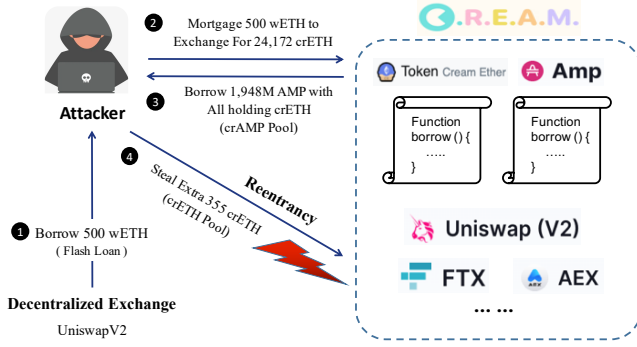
C.R.E.A.M.

Attacker

2 Mortgage 500 wETH to Exchange For 24,172 crETH

3 Borrow 1,948M AMP with All holding crETH (crAMP Pool)

4 Steal Extra 355 crETH (crETH Pool)

Reentrancy

1 Borrow 500 wETH ( Flash Loan )

Decentralized Exchange

UniswapV2

Token Cream Ether

Amp

Function borrow () { ….. }

Function borrow () { ….. }

Uniswap (V2)

FTX

AEX

… …